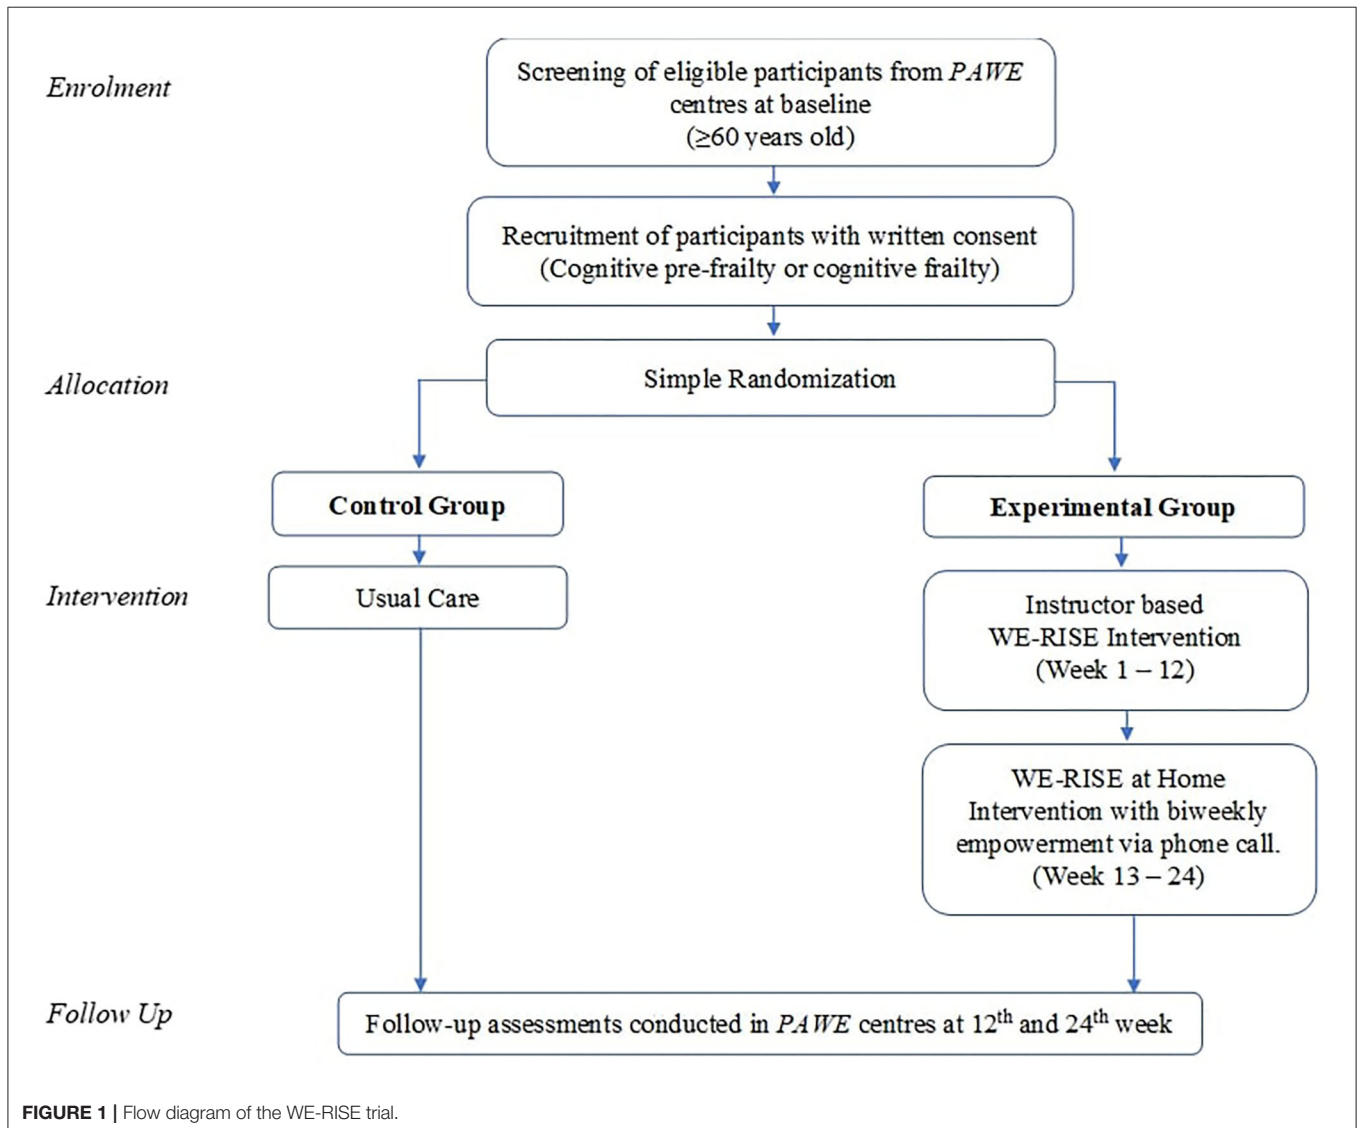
Enrolment

Screening of eligible participants from PAWE centres at baseline ($\geq$60 years old)

Recruitment of participants with written consent (Cognitive pre-frailty or cognitive frailty)

Allocation

Simple Randomization

Control Group

Experimental Group

Intervention

Usual Care

Instructor based WE-RISE Intervention (Week 1 – 12)

WE-RISE at Home Intervention with biweekly empowerment via phone call. (Week 13 – 24)

Follow Up

Follow-up assessments conducted in PAWE centres at $12^{th}$ and $24^{th}$ week

FIGURE 1 | Flow diagram of the WE-RISE trial.